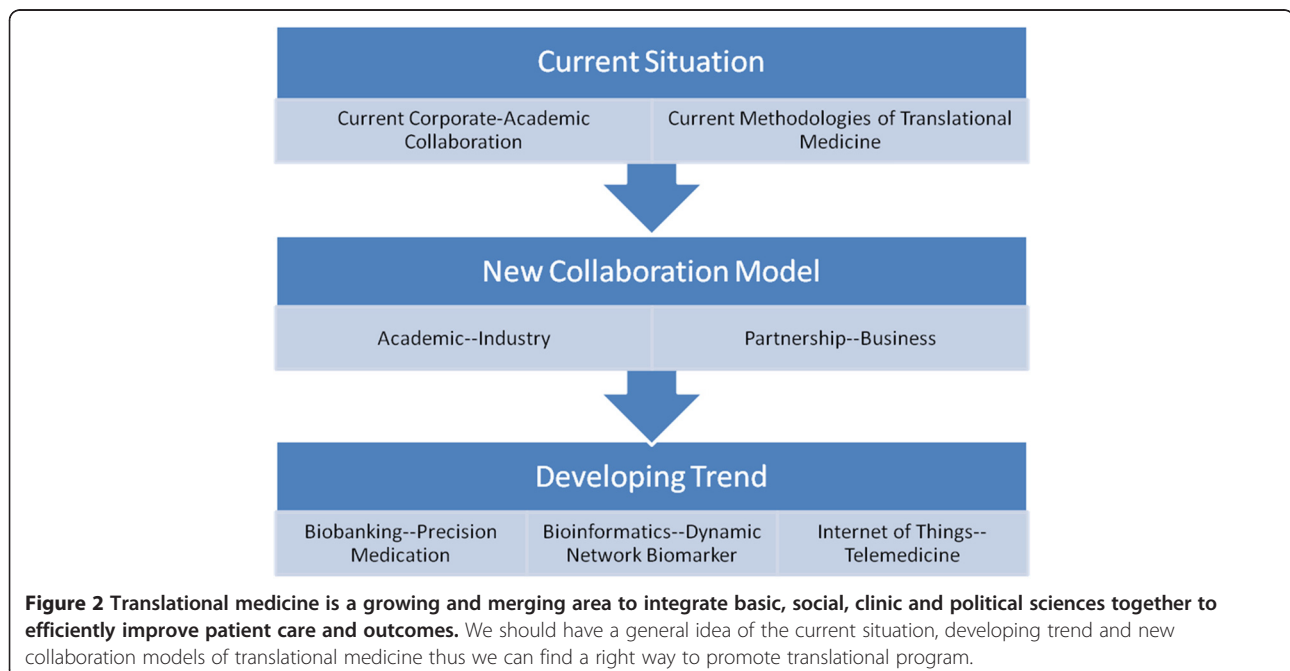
Current Situation

Current Corporate-Academic Collaboration

Current Methodologies of Translational Medicine

New Collaboration Model

Academic--Industry

Partnership--Business

Developing Trend

Biobanking--Precision Medication

Bioinformatics--Dynamic Network Biomarker

Internet of Things--Telemedicine

**Figure 2 Translational medicine is a growing and merging area to integrate basic, social, clinic and political sciences together to efficiently improve patient care and outcomes.** We should have a general idea of the current situation, developing trend and new collaboration models of translational medicine thus we can find a right way to promote translational program.